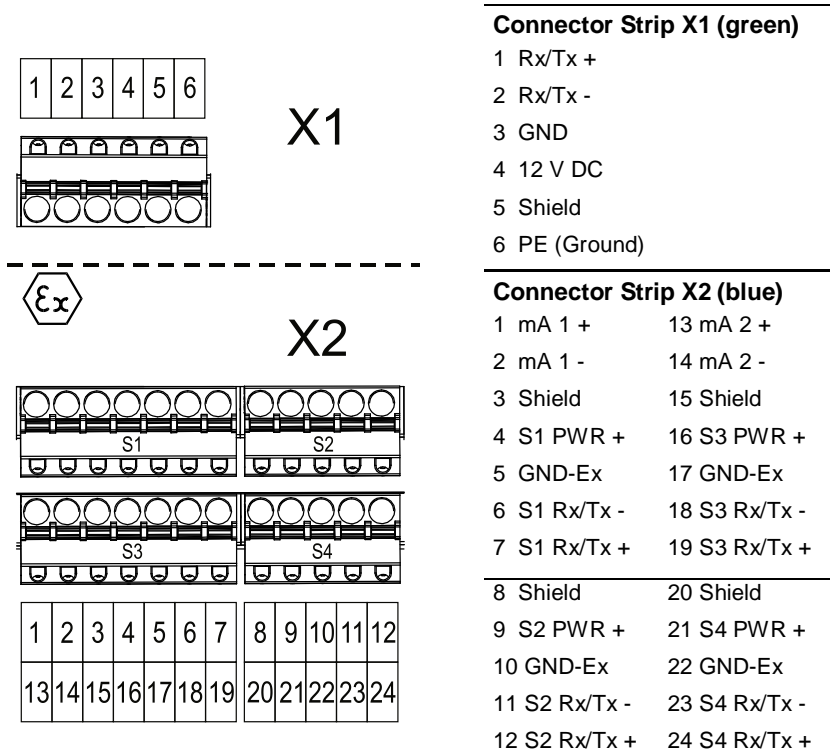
| 1 | 2 | 3 | 4 | 5 | 6 |
|---|---|---|---|---|---|

X1

Ex

X2

S1 S2

S3 S4

| 1 | 2 | 3 | 4 | 5 | 6 | 7 | 8 | 9 | 10 | 11 | 12 |
|---|---|---|---|---|---|---|---|---|---|---|---|
| 13 | 14 | 15 | 16 | 17 | 18 | 19 | 20 | 21 | 22 | 23 | 24 |

**Connector Strip X1 (green)**
1 Rx/Tx +
2 Rx/Tx -
3 GND
4 12 V DC
5 Shield
6 PE (Ground)

**Connector Strip X2 (blue)**

| | |
|---|---|
| 1 mA 1 + | 13 mA 2 + |
| 2 mA 1 - | 14 mA 2 - |
| 3 Shield | 15 Shield |
| 4 S1 PWR + | 16 S3 PWR + |
| 5 GND-Ex | 17 GND-Ex |
| 6 S1 Rx/Tx - | 18 S3 Rx/Tx - |
| 7 S1 Rx/Tx + | 19 S3 Rx/Tx + |
| 8 Shield | 20 Shield |
| 9 S2 PWR + | 21 S4 PWR + |
| 10 GND-Ex | 22 GND-Ex |
| 11 S2 Rx/Tx - | 23 S4 Rx/Tx - |
| 12 S2 Rx/Tx + | 24 S4 Rx/Tx + |